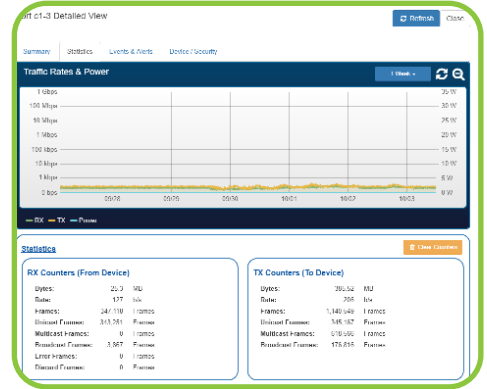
ort c1-3 Detailed View

Refresh Close

Summary Statistics Events & Alerts Device / Security

Traffic Rates & Power

1 Week

1 Gbps
100 Mbps
10 Mbps
1 Mbps
100 Kbps
10 Kbps
1 Kbps
0 bps

35 W
30 W
25 W
20 W
15 W
10 W
5 W
0 W

09/28 09/29 09/30 10/01 10/02 10/03

RX TX Power

Statistics

Clear Counters

RX Counters (From Device)

| | | |
|---|---|---|
| Bytes: | 25.9 | MB |
| Rate: | 127 | b/s |
| Frames: | 347,110 | Frames |
| Unicast Frames: | 343,281 | Frames |
| Multicast Frames: | 0 | Frames |
| Broadcast Frames: | 3,867 | Frames |
| Error Frames: | 0 | Frames |
| Discard Frames: | 0 | Frames |

TX Counters (To Device)

| | | |
|---|---|---|
| Bytes: | 360.52 | MB |
| Rate: | 206 | b/s |
| Frames: | 1,149,549 | Frames |
| Unicast Frames: | 345,167 | Frames |
| Multicast Frames: | 618,566 | Frames |
| Broadcast Frames: | 175,816 | Frames |